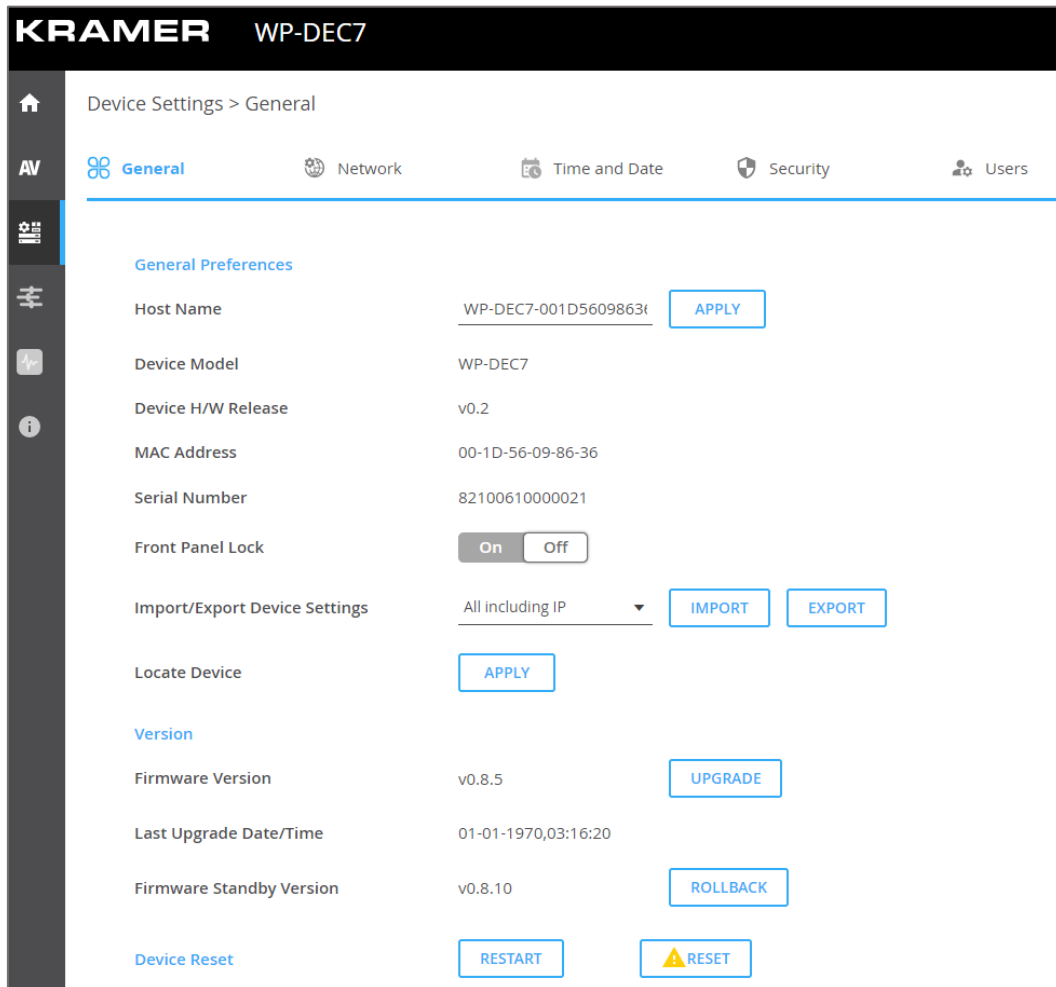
KRAMER WP-DEC7

AV

Device Settings > General

General
Network
Time and Date
Security
Users

General Preferences

Host Name
WP-DEC7-001D5609863(
APPLY

Device Model
WP-DEC7

Device H/W Release
v0.2

MAC Address
00-1D-56-09-86-36

Serial Number
82100610000021

Front Panel Lock
On Off

Import/Export Device Settings
All including IP
IMPORT
EXPORT

Locate Device
APPLY

Version

Firmware Version
v0.8.5
UPGRADE

Last Upgrade Date/Time
01-01-1970,03:16:20

Firmware Standby Version
v0.8.10
ROLLBACK

Device Reset
RESTART
RESET